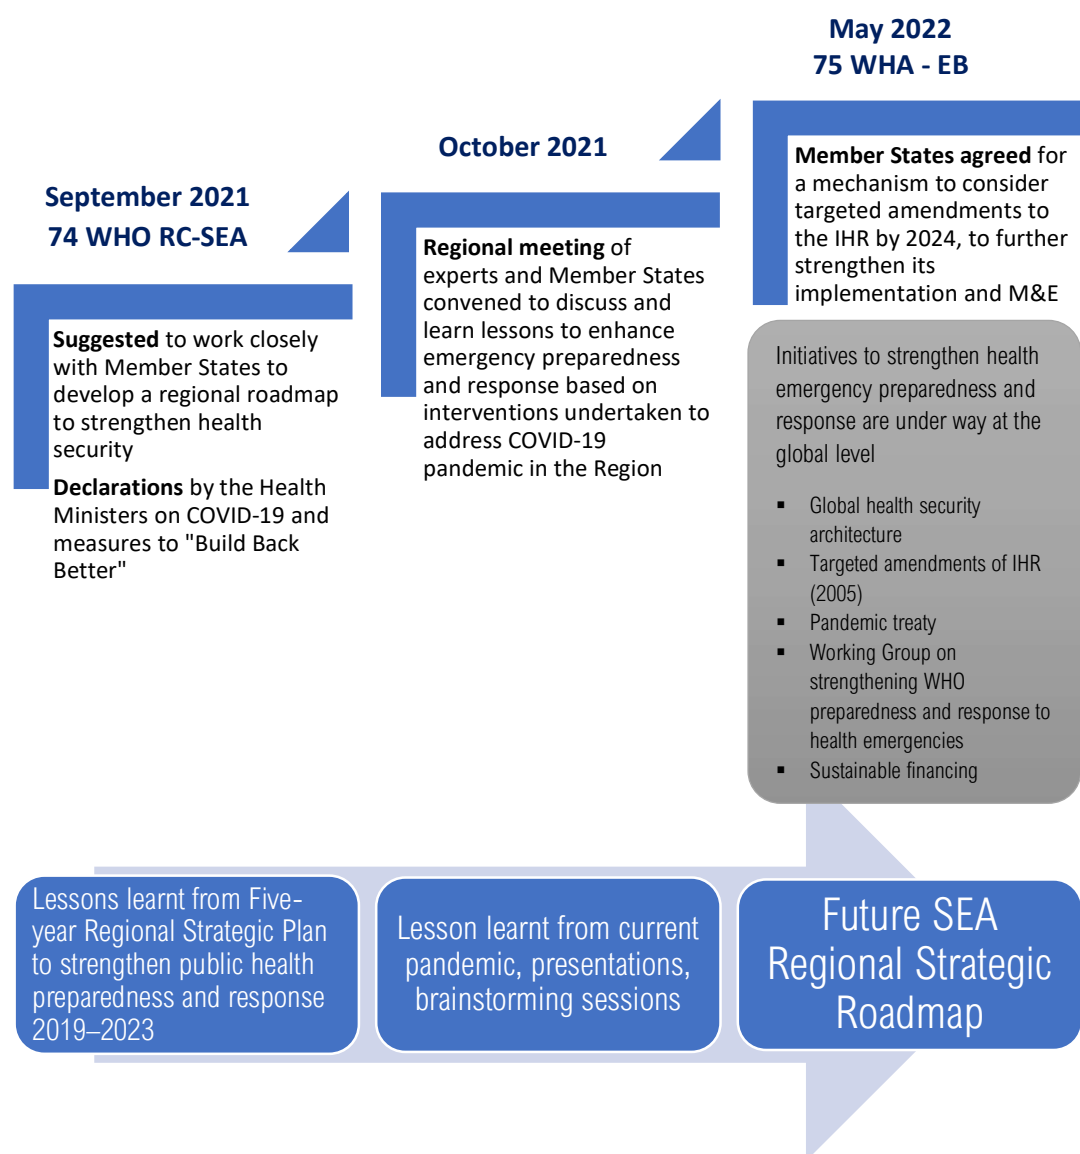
September 2021
74 WHO RC-SEA

Suggested to work closely with Member States to develop a regional roadmap to strengthen health security

Declarations by the Health Ministers on COVID-19 and measures to "Build Back Better"

October 2021

Regional meeting of experts and Member States convened to discuss and learn lessons to enhance emergency preparedness and response based on interventions undertaken to address COVID-19 pandemic in the Region

May 2022
75 WHA - EB

Member States agreed for a mechanism to consider targeted amendments to the IHR by 2024, to further strengthen its implementation and M&E

Initiatives to strengthen health emergency preparedness and response are under way at the global level

- Global health security architecture
- Targeted amendments of IHR (2005)
- Pandemic treaty
- Working Group on strengthening WHO preparedness and response to health emergencies
- Sustainable financing

Lessons learnt from Five-year Regional Strategic Plan to strengthen public health preparedness and response 2019–2023

Lesson learnt from current pandemic, presentations, brainstorming sessions

Future SEA Regional Strategic Roadmap